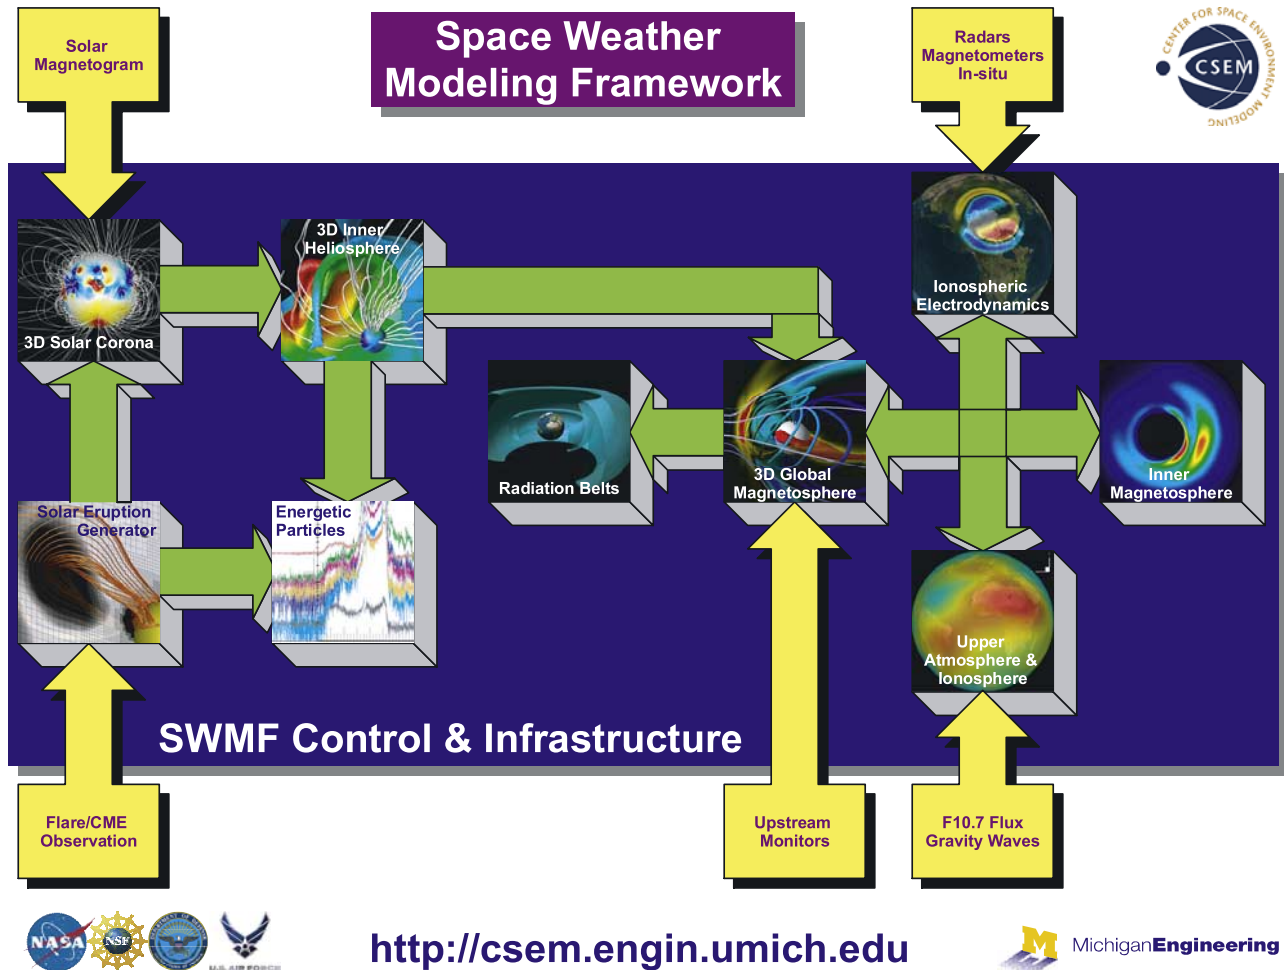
Solar Magnetogram

Space Weather Modeling Framework

Radars Magnetometers In-situ

CENTER FOR SPACE ENVIRONMENT MODELING
CSEM

3D Solar Corona

3D Inner Heliosphere

Ionospheric Electrodynamics

Radiation Belts

3D Global Magnetosphere

Inner Magnetosphere

Solar Eruption Generator

Energetic Particles

Upper Atmosphere & Ionosphere

SWMF Control & Infrastructure

Flare/CME Observation

Upstream Monitors

F10.7 Flux Gravity Waves

NASA
NSF
U.S. AIR FORCE

http://csem.engin.umich.edu

MichiganEngineering